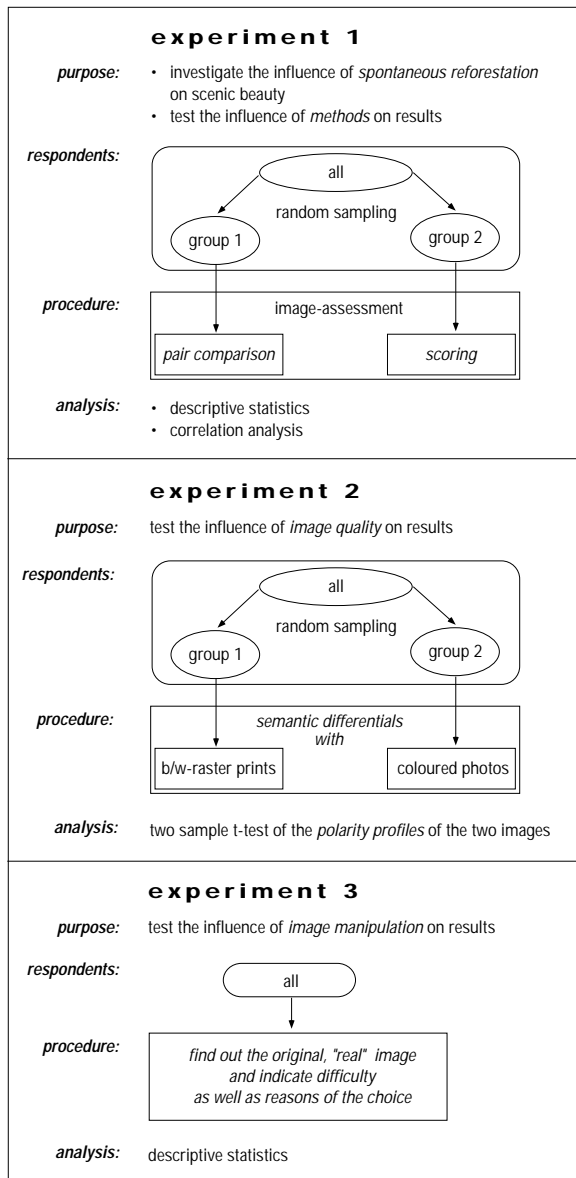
experiment 1

purpose:
• investigate the influence of spontaneous reforestation on scenic beauty
• test the influence of methods on results

respondents:
all
random sampling
group 1
group 2

procedure:
image-assessment
pair comparison
scoring

analysis:
• descriptive statistics
• correlation analysis

experiment 2

purpose: test the influence of image quality on results

respondents:
all
random sampling
group 1
group 2

procedure:
semantic differentials with
b/w-raster prints
coloured photos

analysis: two sample t-test of the polarity profiles of the two images

experiment 3

purpose: test the influence of image manipulation on results

respondents:
all

procedure:
find out the original, "real" image and indicate difficulty as well as reasons of the choice

analysis: descriptive statistics